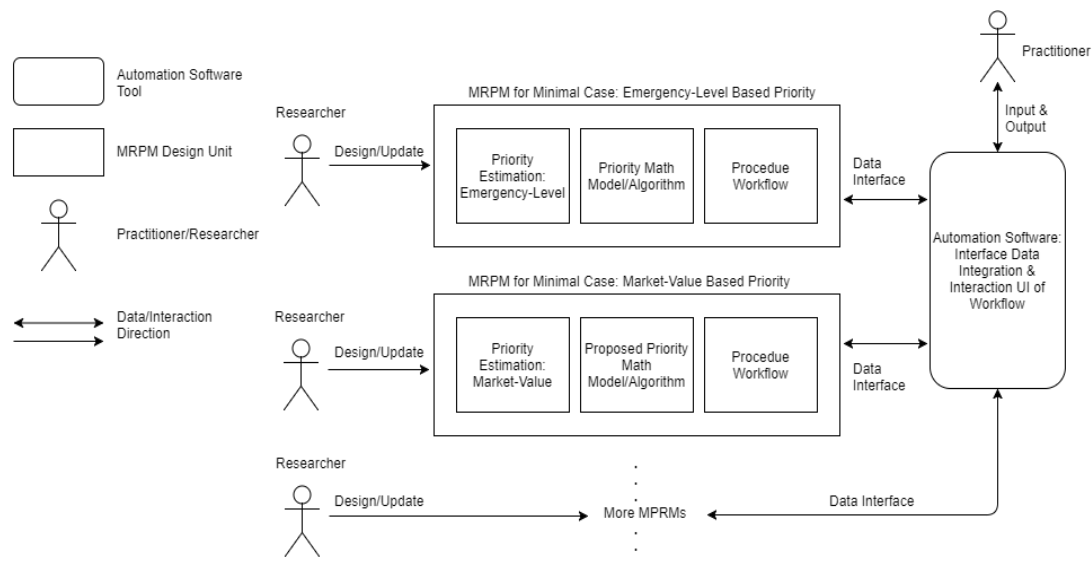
Automation Software Tool

MRPM Design Unit

Practitioner/Researcher

Data/Interaction Direction

Researcher

Design/Update

MRPM for Minimal Case: Emergency-Level Based Priority

Priority Estimation: Emergency-Level

Priority Math Model/Algorithm

Procedue Workflow

Data Interface

Practitioner

Input & Output

Automation Software: Interface Data Integration & Interaction UI of Workflow

Researcher

Design/Update

MRPM for Minimal Case: Market-Value Based Priority

Priority Estimation: Market-Value

Proposed Priority Math Model/Algorithm

Procedue Workflow

Data Interface

Researcher

Design/Update

More MPRMs

Data Interface